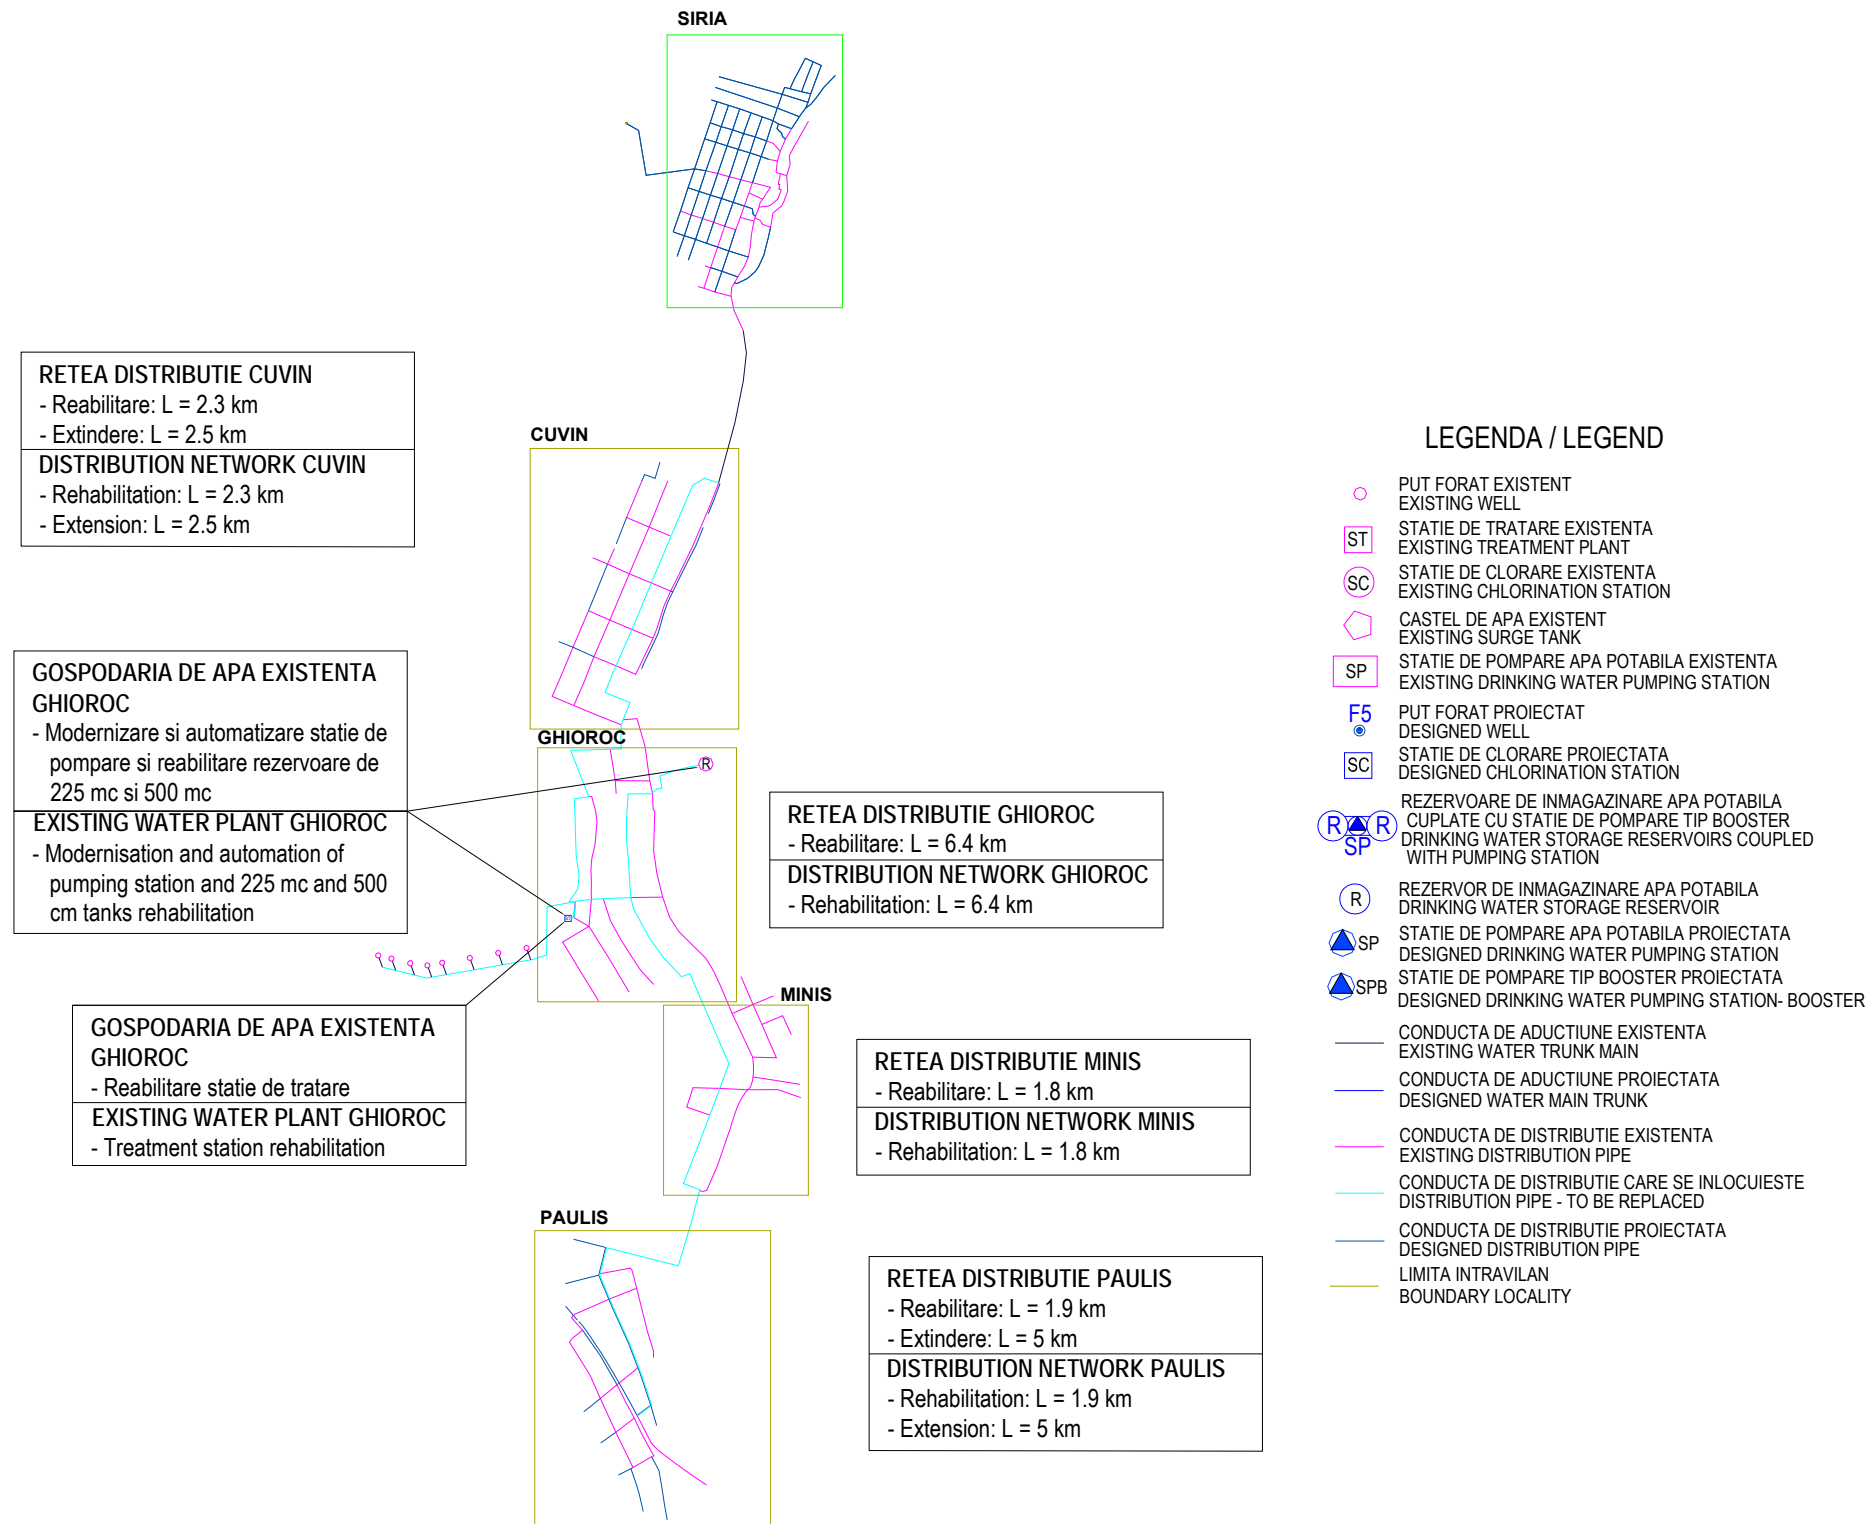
SIRIA

RETEA DISTRIBUTIE CUVIN
- Reabilitare: L = 2.3 km
- Extindere: L = 2.5 km
DISTRIBUTION NETWORK CUVIN
- Rehabilitation: L = 2.3 km
- Extension: L = 2.5 km

CUVIN

LEGENDA / LEGEND

PUT FORAT EXISTENT
EXISTING WELL
ST STATIE DE TRATARE EXISTENTA
EXISTING TREATMENT PLANT
SC STATIE DE CLORARE EXISTENTA
EXISTING CHLORINATION STATION
CASTEL DE APA EXISTENT
EXISTING SURGE TANK
SP STATIE DE POMPARE APA POTABILA EXISTENTA
EXISTING DRINKING WATER PUMPING STATION
F5 PUT FORAT PROIECTAT
DESIGNED WELL
SC STATIE DE CLORARE PROIECTATA
DESIGNED CHLORINATION STATION
R R SP REZERVOARE DE INMAGAZINARE APA POTABILA CUPLATE CU STATIE DE POMPARE TIP BOOSTER
DRINKING WATER STORAGE RESERVOIRS COUPLED WITH PUMPING STATION
R REZERVOR DE INMAGAZINARE APA POTABILA
DRINKING WATER STORAGE RESERVOIR
SP STATIE DE POMPARE APA POTABILA PROIECTATA
DESIGNED DRINKING WATER PUMPING STATION
SPB STATIE DE POMPARE TIP BOOSTER PROIECTATA
DESIGNED DRINKING WATER PUMPING STATION- BOOSTER
CONDUCTA DE ADUCTIUNE EXISTENTA
EXISTING WATER TRUNK MAIN
CONDUCTA DE ADUCTIUNE PROIECTATA
DESIGNED WATER MAIN TRUNK
CONDUCTA DE DISTRIBUTIE EXISTENTA
EXISTING DISTRIBUTION PIPE
CONDUCTA DE DISTRIBUTIE CARE SE INLOCUIESTE
DISTRIBUTION PIPE - TO BE REPLACED
CONDUCTA DE DISTRIBUTIE PROIECTATA
DESIGNED DISTRIBUTION PIPE
LIMITA INTRAVILAN
BOUNDARY LOCALITY

GOSPODARIA DE APA EXISTENTA GHIOROC
- Modernizare si automatizare statie de pompare si reabilitare rezervoare de 225 mc si 500 mc
EXISTING WATER PLANT GHIOROC
- Modernisation and automation of pumping station and 225 mc and 500 cm tanks rehabilitation

GHIOROC

R

RETEA DISTRIBUTIE GHIOROC
- Reabilitare: L = 6.4 km
DISTRIBUTION NETWORK GHIOROC
- Rehabilitation: L = 6.4 km

MINIS

GOSPODARIA DE APA EXISTENTA GHIOROC
- Reabilitare statie de tratare
EXISTING WATER PLANT GHIOROC
- Treatment station rehabilitation

RETEA DISTRIBUTIE MINIS
- Reabilitare: L = 1.8 km
DISTRIBUTION NETWORK MINIS
- Rehabilitation: L = 1.8 km

PAULIS

RETEA DISTRIBUTIE PAULIS
- Reabilitare: L = 1.9 km
- Extindere: L = 5 km
DISTRIBUTION NETWORK PAULIS
- Rehabilitation: L = 1.9 km
- Extension: L = 5 km